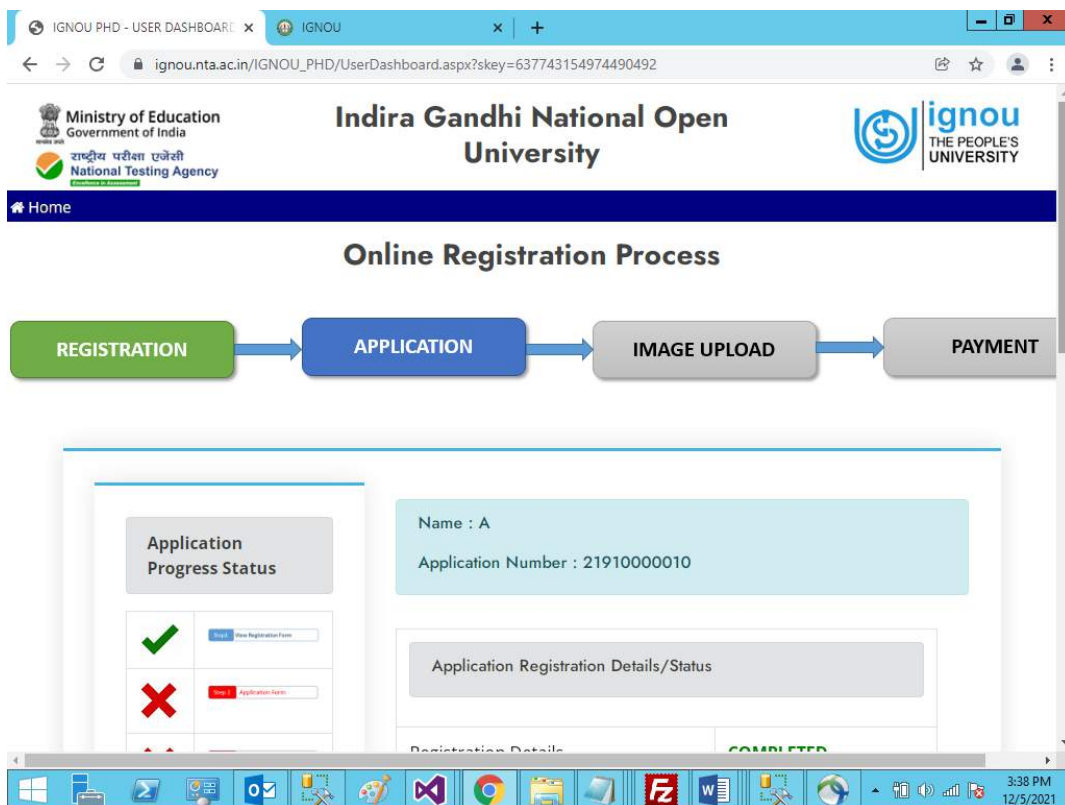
IGNOU PHD - USER DASHBOARD ×
IGNOU ×
+
ignou.nta.ac.in/IGNOU_PHD/UserDashboard.aspx?skey=637743154974490492

Ministry of Education
Government of India
राष्ट्रीय परीक्षा एजेंसी
National Testing Agency
Excellence in Assessment

Indira Gandhi National Open University

ignou
THE PEOPLE'S UNIVERSITY

Home

Online Registration Process

REGISTRATION
APPLICATION
IMAGE UPLOAD
PAYMENT

Application Progress Status

Step1 View Registration Form
Step 2 Application Form

Name : A

Application Number : 21910000010

Application Registration Details/Status

Registration Details
COMPLETED

3:38 PM
12/5/2021